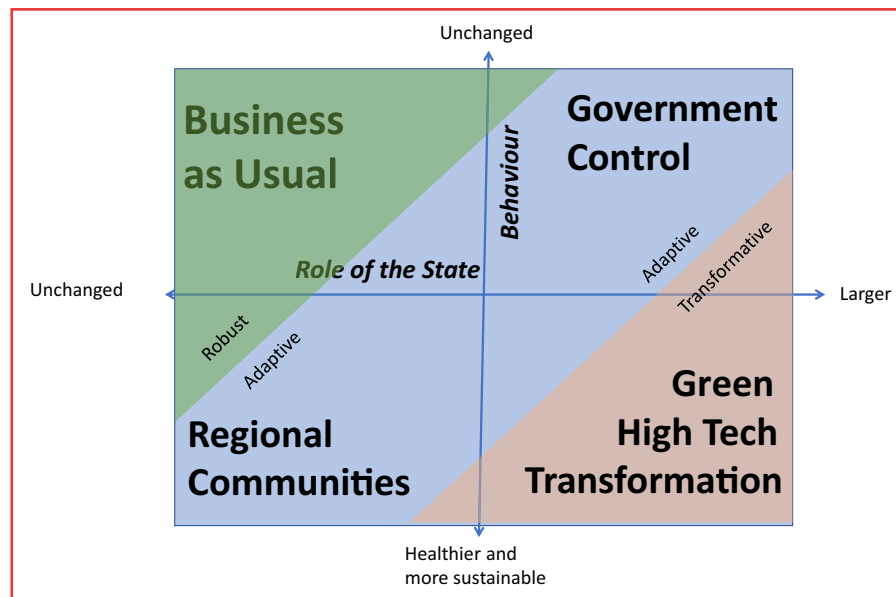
Unchanged

Business as Usual

Government Control

Behaviour

Role of the State

Unchanged

Larger

Adaptive

Transformative

Robust

Adaptive

Green High Tech Transformation

Regional Communities

Healthier and more sustainable